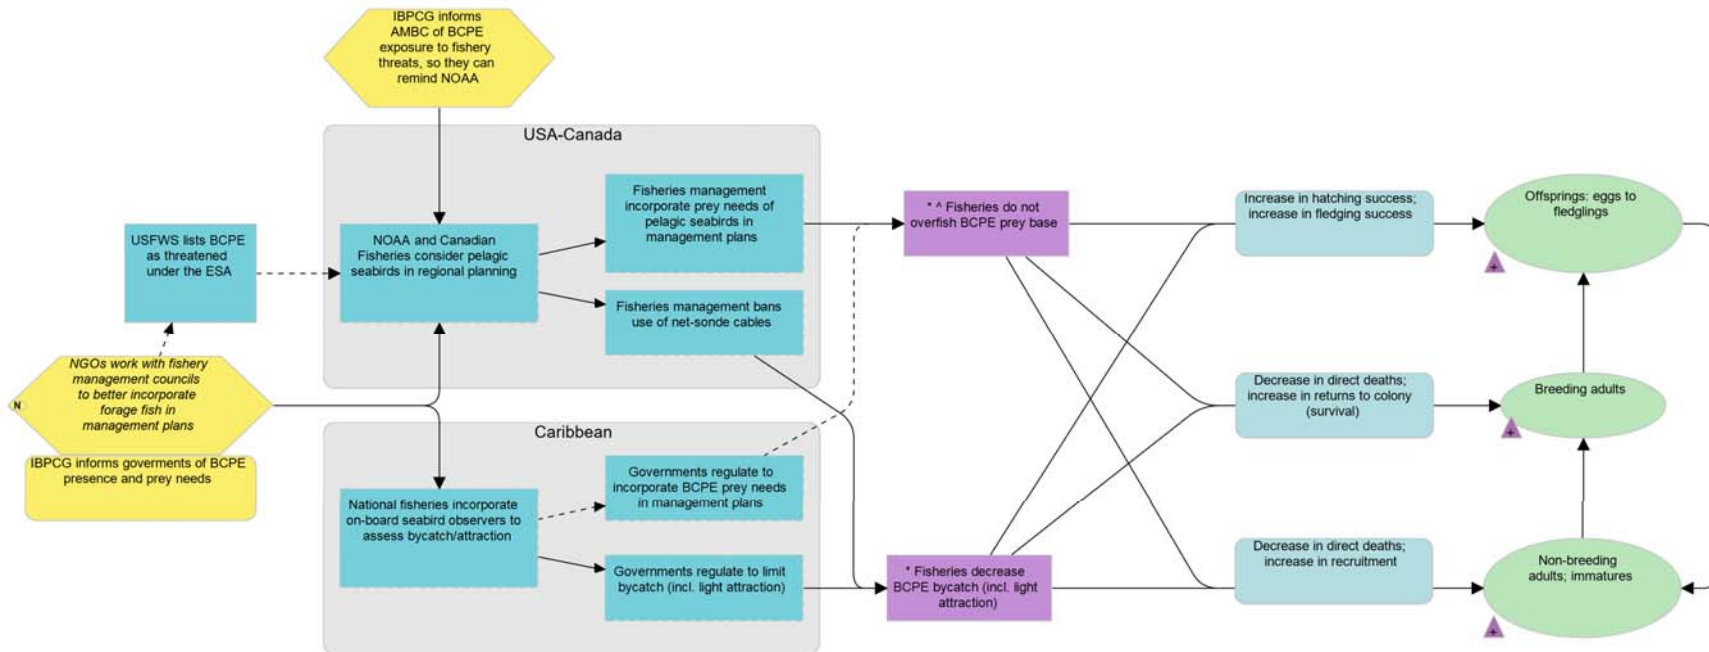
IBPCG informs AMBC of BCPE exposure to fishery threats, so they can remind NOAA

USA-Canada

USFWS lists BCPE as threatened under the ESA

NOAA and Canadian Fisheries consider pelagic seabirds in regional planning

Fisheries management incorporate prey needs of pelagic seabirds in management plans

Fisheries management bans use of net-sonde cables

* ^ Fisheries do not overfish BCPE prey base

Increase in hatching success; increase in fledging success

Offsprings: eggs to fledglings

N

NGOs work with fishery management councils to better incorporate forage fish in management plans

IBPCG informs goverments of BCPE presence and prey needs

Decrease in direct deaths; increase in returns to colony (survival)

Breeding adults

Caribbean

National fisheries incorporate on-board seabird observers to assess bycatch/attraction

Governments regulate to incorporate BCPE prey needs in management plans

Governments regulate to limit bycatch (incl. light attraction)

* Fisheries decrease BCPE bycatch (incl. light attraction)

Decrease in direct deaths; increase in recruitment

Non-breeding adults; immatures

+

+

+